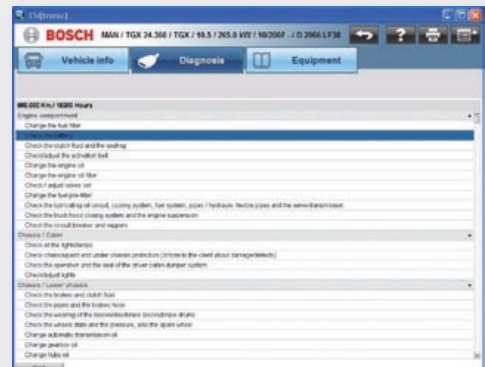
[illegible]

BOSCH MAN / TGX 24.360 / TGX / 10.5 / 265.0 kW / 10/2007 - / D 2066 LF38

Vehicle info

Diagnosis

Equipment

000.000 Km / 10000 Hours

Engine compartment

Change the fuel filter

Check the battery

Check the clutch fluid and the sealing

Check/adjust the activation belt

Change the engine oil

Change the engine oil filter

Check / adjust valve set

Change the fuel pre-filter

Check the lubricating oil circuit, cooling system, fuel system, pipes / hydraulic flexible pipes and the servo/transmission

Check the truck hood closing system and the engine suspension

Check the circuit breaker and rappers

Chassis / Cabin

Check all the lights/lamps

Check chassis/paint and under chassis protection (inform to the client about damage/defects)

Check the operation and the seal of the driver cabin damper system

Check/adjust lights

Chassis / Lower chassis

Check the brakes and clutch fluid

Check the pipes and the brakes hose

Check the wearing of the brake/disc/brake lines/brake drums

Check the wheels state and the pressure, also the spare wheel

Change automatic transmission oil

Change gearbox oil

Change hubs oil

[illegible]